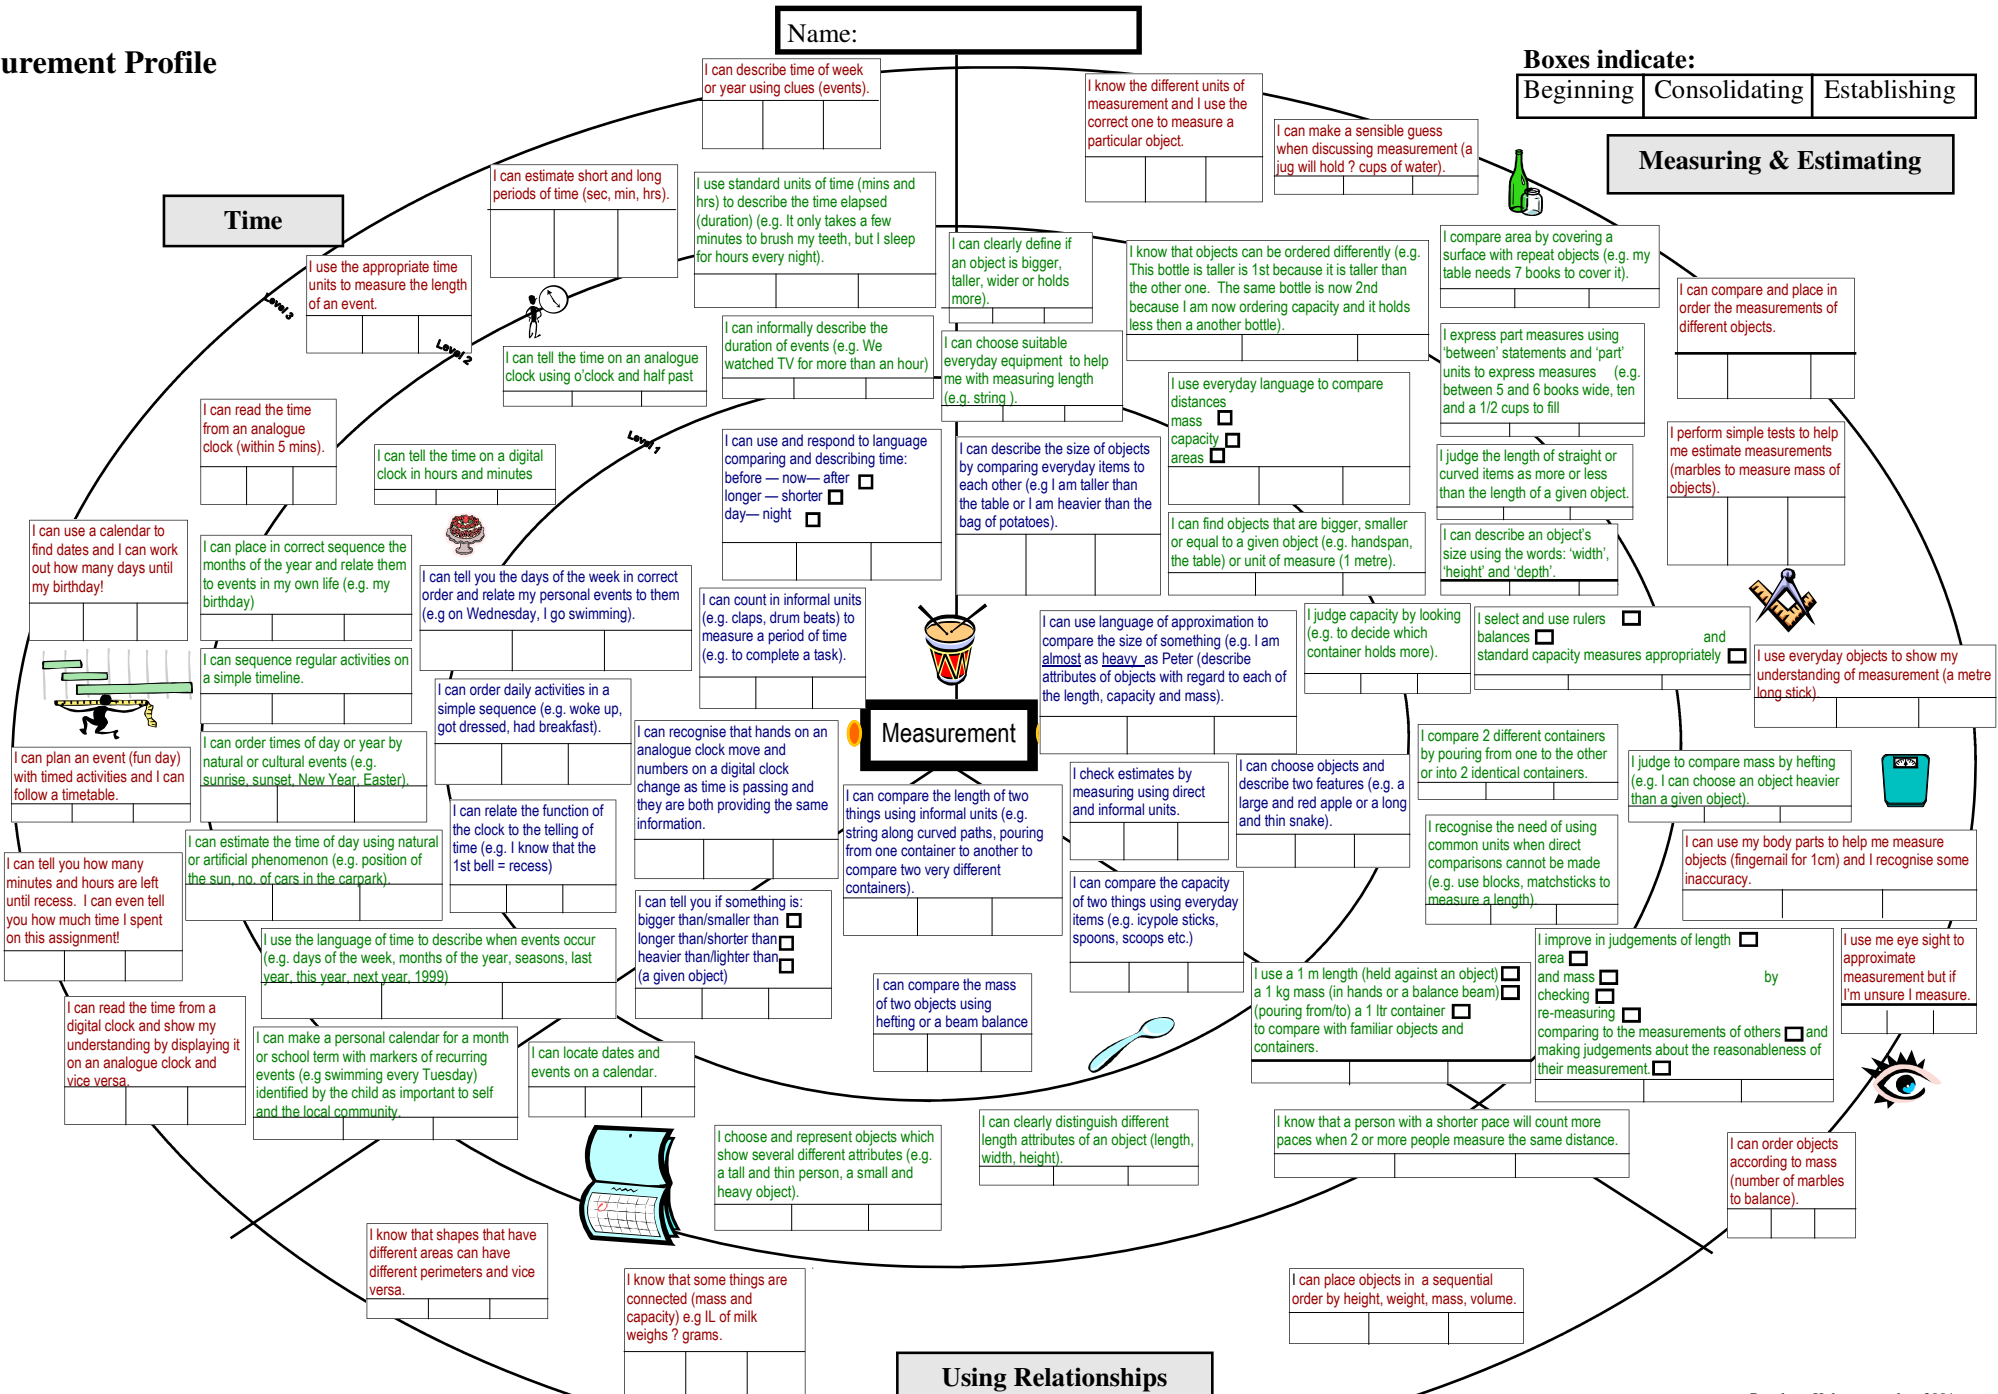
urement Profile

Name:

Boxes indicate:

| Beginning | Consolidating | Establishing |
|---|---|---|

Measuring & Estimating

Time

Level 3

Level 2

Level 1

I can describe time of week or year using clues (events).

I know the different units of measurement and I use the correct one to measure a particular object.

I can make a sensible guess when discussing measurement (a jug will hold ? cups of water).

I can estimate short and long periods of time (sec, min, hrs).

I use standard units of time (mins and hrs) to describe the time elapsed (duration) (e.g. It only takes a few minutes to brush my teeth, but I sleep for hours every night).

I can clearly define if an object is bigger, taller, wider or holds more).

I know that objects can be ordered differently (e.g. This bottle is taller is 1st because it is taller than the other one. The same bottle is now 2nd because I am now ordering capacity and it holds less then a another bottle).

I compare area by covering a surface with repeat objects (e.g. my table needs 7 books to cover it).

I can compare and place in order the measurements of different objects.

I use the appropriate time units to measure the length of an event.

I can informally describe the duration of events (e.g. We watched TV for more than an hour)

I can choose suitable everyday equipment to help me with measuring length (e.g. string ).

I express part measures using 'between' statements and 'part' units to express measures (e.g. between 5 and 6 books wide, ten and a 1/2 cups to fill

I can tell the time on an analogue clock using o'clock and half past

I use everyday language to compare distances mass capacity areas

I can read the time from an analogue clock (within 5 mins).

I can tell the time on a digital clock in hours and minutes

I can use and respond to language comparing and describing time: before — now— after longer — shorter day— night

I can describe the size of objects by comparing everyday items to each other (e.g I am taller than the table or I am heavier than the bag of potatoes).

I judge the length of straight or curved items as more or less than the length of a given object.

I perform simple tests to help me estimate measurements (marbles to measure mass of objects).

I can use a calendar to find dates and I can work out how many days until my birthday!

I can place in correct sequence the months of the year and relate them to events in my own life (e.g. my birthday)

I can tell you the days of the week in correct order and relate my personal events to them (e.g on Wednesday, I go swimming).

I can find objects that are bigger, smaller or equal to a given object (e.g. handspan, the table) or unit of measure (1 metre).

I can describe an object's size using the words: 'width', 'height' and 'depth'.

I can count in informal units (e.g. claps, drum beats) to measure a period of time (e.g. to complete a task).

I can use language of approximation to compare the size of something (e.g. I am almost as heavy as Peter (describe attributes of objects with regard to each of the length, capacity and mass).

I judge capacity by looking (e.g. to decide which container holds more).

I select and use rulers balances and standard capacity measures appropriately

I use everyday objects to show my understanding of measurement (a metre long stick).

I can sequence regular activities on a simple timeline.

I can order daily activities in a simple sequence (e.g. woke up, got dressed, had breakfast).

Measurement

I can plan an event (fun day) with timed activities and I can follow a timetable.

I can order times of day or year by natural or cultural events (e.g. sunrise, sunset, New Year, Easter).

I can recognise that hands on an analogue clock move and numbers on a digital clock change as time is passing and they are both providing the same information.

I can compare the length of two things using informal units (e.g. string along curved paths, pouring from one container to another to compare two very different containers).

I check estimates by measuring using direct and informal units.

I can choose objects and describe two features (e.g. a large and red apple or a long and thin snake).

I compare 2 different containers by pouring from one to the other or into 2 identical containers.

I judge to compare mass by hefting (e.g. I can choose an object heavier than a given object).

I can relate the function of the clock to the telling of time (e.g. I know that the 1st bell = recess)

I recognise the need of using common units when direct comparisons cannot be made (e.g. use blocks, matchsticks to measure a length).

I can use my body parts to help me measure objects (fingernail for 1cm) and I recognise some inaccuracy.

I can tell you how many minutes and hours are left until recess. I can even tell you how much time I spent on this assignment!

I can estimate the time of day using natural or artificial phenomenon (e.g. position of the sun, no. of cars in the carpark).

I can compare the capacity of two things using everyday items (e.g. icypole sticks, spoons, scoops etc.)

I can tell you if something is: bigger than/smaller than longer than/shorter than heavier than/lighter than (a given object)

I use the language of time to describe when events occur (e.g. days of the week, months of the year, seasons, last year, this year, next year, 1999)

I improve in judgements of length area and mass by checking re-measuring comparing to the measurements of others and making judgements about the reasonableness of their measurement.

I use me eye sight to approximate measurement but if I'm unsure I measure.

I use a 1 m length (held against an object) a 1 kg mass (in hands or a balance beam) (pouring from/to) a 1 ltr container to compare with familiar objects and containers.

I can compare the mass of two objects using hefting or a beam balance

I can read the time from a digital clock and show my understanding by displaying it on an analogue clock and vice versa.

I can make a personal calendar for a month or school term with markers of recurring events (e.g swimming every Tuesday) identified by the child as important to self and the local community.

I can locate dates and events on a calendar.

I choose and represent objects which show several different attributes (e.g. a tall and thin person, a small and heavy object).

I can clearly distinguish different length attributes of an object (length, width, height).

I know that a person with a shorter pace will count more paces when 2 or more people measure the same distance.

I can order objects according to mass (number of marbles to balance).

I know that shapes that have different areas can have different perimeters and vice versa.

I know that some things are connected (mass and capacity) e.g IL of milk weighs ? grams.

I can place objects in a sequential order by height, weight, mass, volume.

Using Relationships